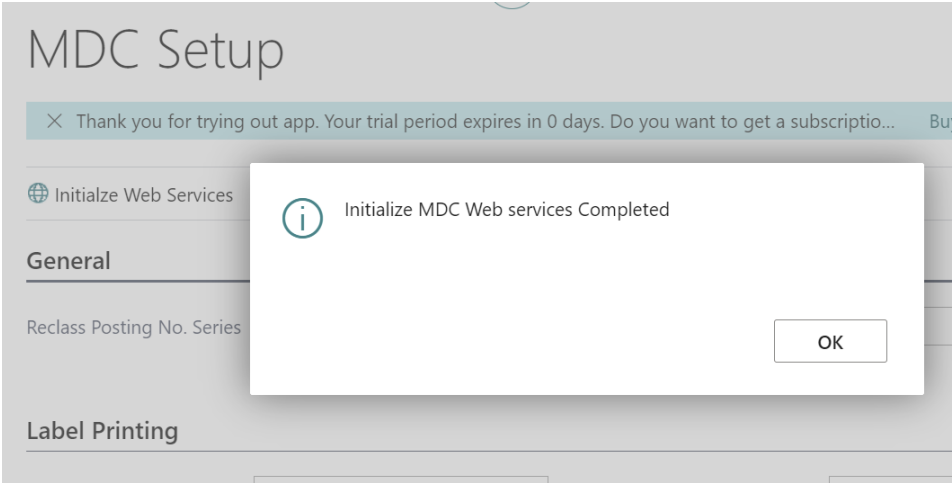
MDC Setup

× Thank you for trying out app. Your trial period expires in 0 days. Do you want to get a subscriptio... Bu

Initialze Web Services

General

Reclass Posting No. Series

Label Printing

Initialize MDC Web services Completed

OK